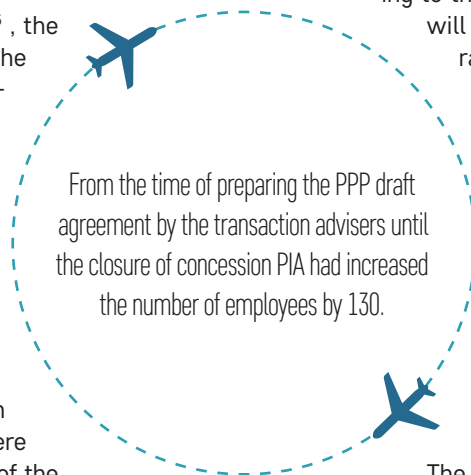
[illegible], the
he
-

ing to th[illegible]
will
ra

From the time of preparing the PPP draft agreement by the transaction advisers until the closure of concession PIA had increased the number of employees by 130.

n
ere
of the

The